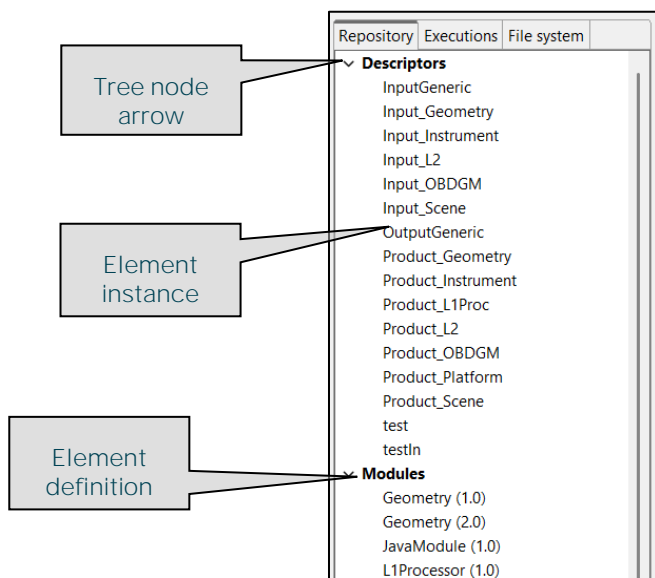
Tree node arrow

Element instance

Element definition

Repository | Executions | File system

Descriptors
InputGeneric
Input_Geometry
Input_Instrument
Input_L2
Input_OBDGM
Input_Scene
OutputGeneric
Product_Geometry
Product_Instrument
Product_L1Proc
Product_L2
Product_OBDGM
Product_Platform
Product_Scene
test
testIn
Modules
Geometry (1.0)
Geometry (2.0)
JavaModule (1.0)
L1Processor (1.0)